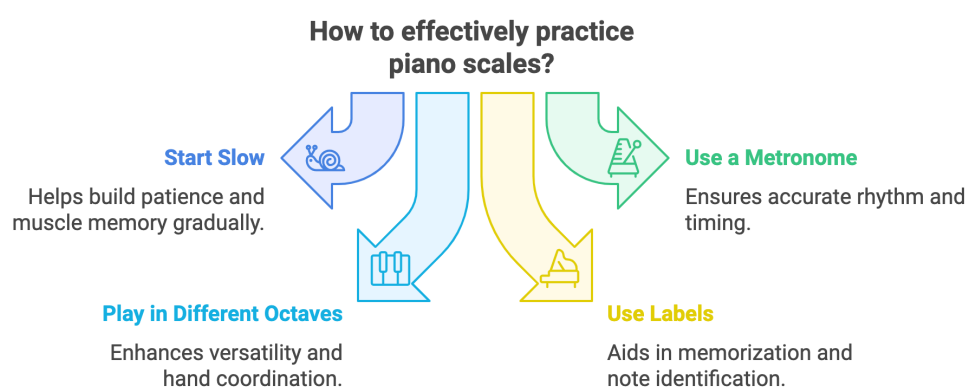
How to effectively practice piano scales?

Start Slow

Helps build patience and muscle memory gradually.

Use a Metronome

Ensures accurate rhythm and timing.

Play in Different Octaves

Enhances versatility and hand coordination.

Use Labels

Aids in memorization and note identification.